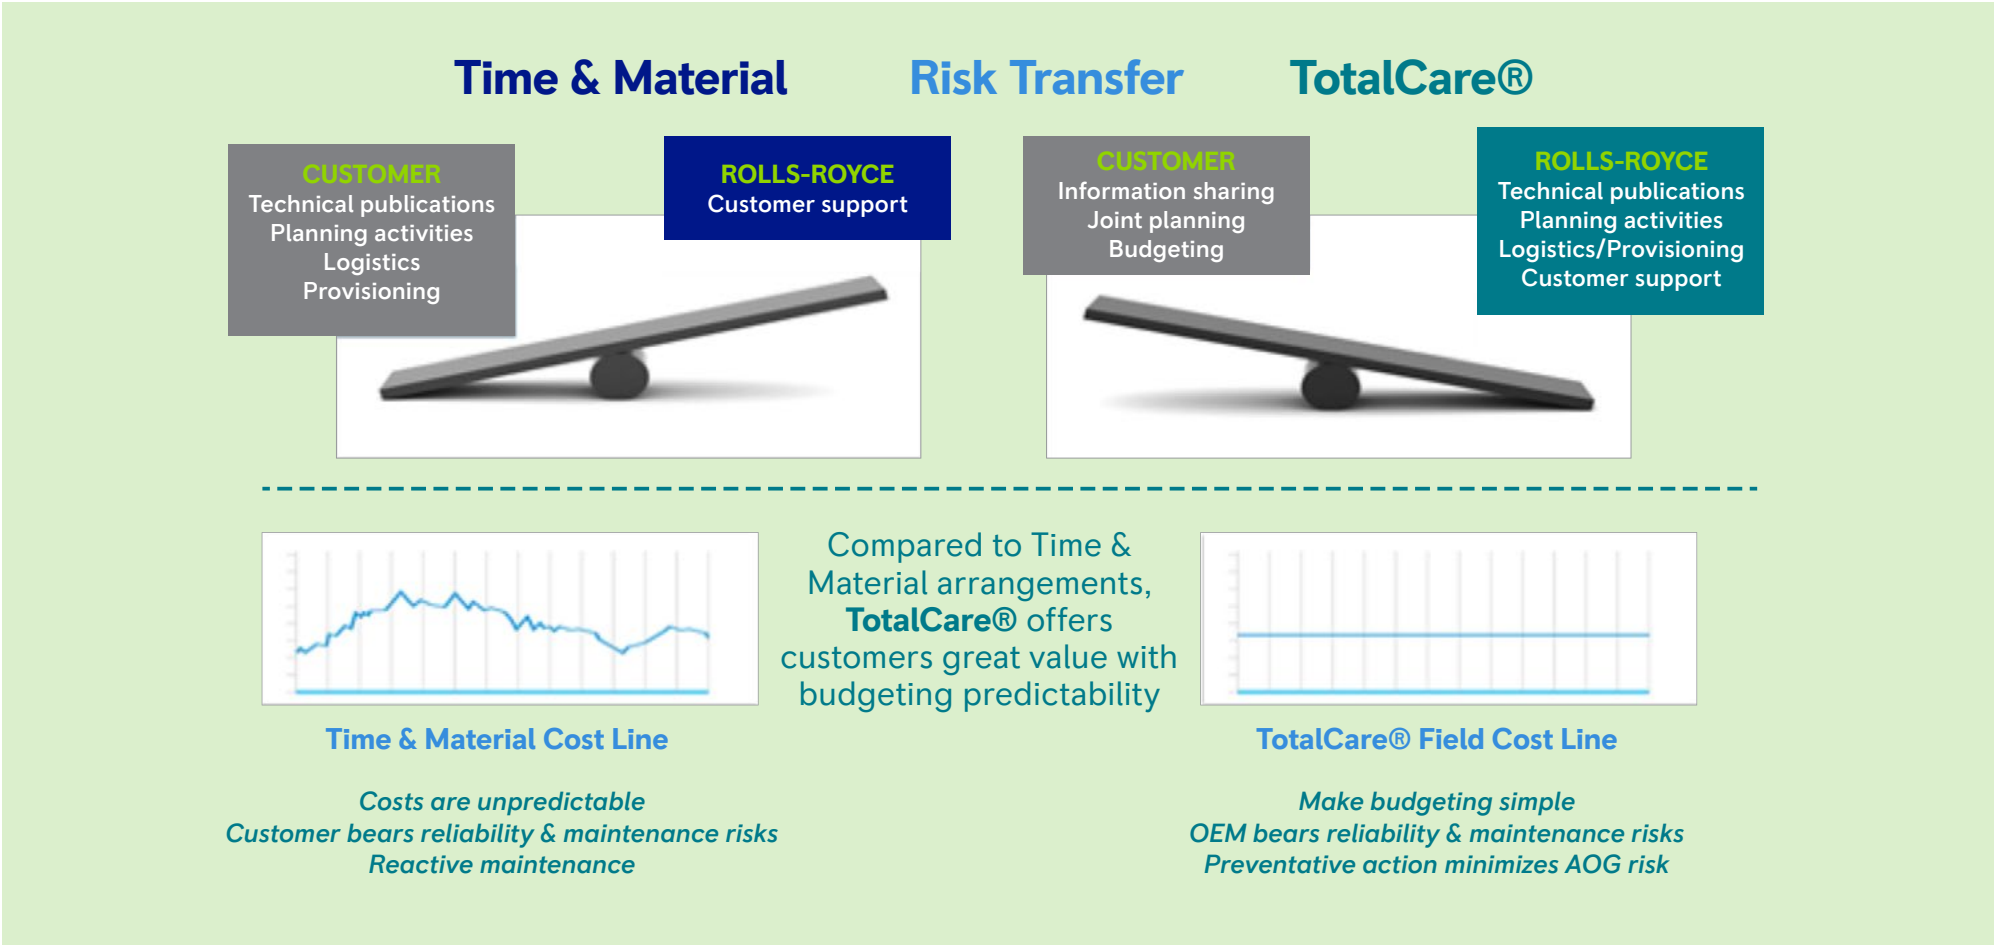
Time & Material     Risk Transfer     TotalCare®

CUSTOMER
Technical publications
Planning activities
Logistics
Provisioning

ROLLS-ROYCE
Customer support

CUSTOMER
Information sharing
Joint planning
Budgeting

ROLLS-ROYCE
Technical publications
Planning activities
Logistics/Provisioning
Customer support

Time & Material Cost Line

Costs are unpredictable
Customer bears reliability & maintenance risks
Reactive maintenance

Compared to Time & Material arrangements, **TotalCare®** offers customers great value with budgeting predictability

TotalCare® Field Cost Line

Make budgeting simple
OEM bears reliability & maintenance risks
Preventative action minimizes AOG risk